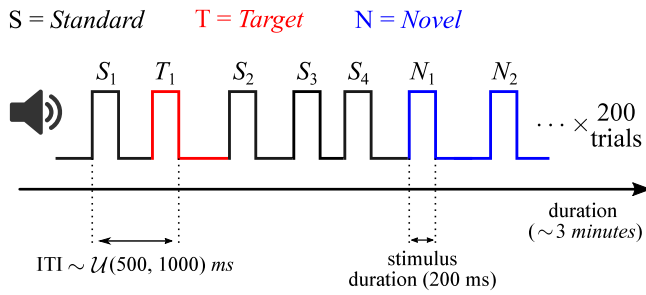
S = *Standard* T = *Target* N = *Novel*

$S_1$ $T_1$ $S_2$ $S_3$ $S_4$ $N_1$ $N_2$

$\cdots \times$ 200 trials

duration ($\sim 3$ *minutes*)

ITI $\sim \mathcal{U}(500, 1000)$ *ms*

stimulus duration (200 ms)